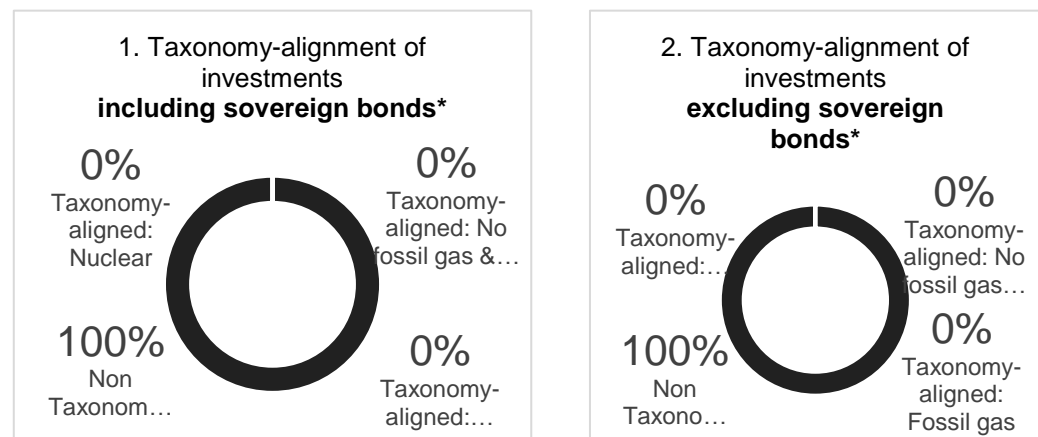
1. Taxonomy-alignment of investments **including sovereign bonds***

0%
Taxonomy-aligned: Nuclear

0%
Taxonomy-aligned: No fossil gas &…

100%
Non Taxonom…

0%
Taxonomy-aligned:…

2. Taxonomy-alignment of investments **excluding sovereign bonds***

0%
Taxonomy-aligned:…

0%
Taxonomy-aligned: No fossil gas…

100%
Non Taxono…

0%
Taxonomy-aligned: Fossil gas